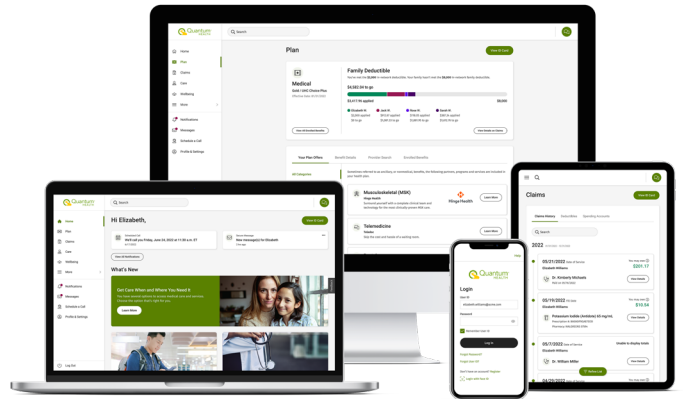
Quantum HEALTH

Search

Home
Plan
Claims
Care
Wellbeing
More

Notifications
Messages
Schedule a Call
Profile & Settings

Plan

View ID Card

Medical

Family Deductible

$4,582.94 to go

$3,417.06 applied

$8,000

View All Enrolled Benefits

View Details on Claims

Your Plan Offers

Benefit Details

Provider Search

Enrolled Benefits

All Categories

Musculoskeletal (MSK)

Hinge Health

Learn More

Telemedicine

Learn More

Hi Elizabeth,

View ID Card

View All Notifications

What's New

Get Care When and Where You Need It

Learn More

Log Out

Quantum HEALTH

Login

Email ID

elizabethwilliams@email.com

Password

Remember Email ID

Log In

Forgot Password?

Forgot User ID?

Don't have an account? Register

Login with Face ID

Claims

View ID Card

Claims History

Claims

Search

2022

05/21/2022

Elizabeth Williams

Dr. Kimberly Michaels

View Details

05/19/2022

Elizabeth Williams

View Details

05/17/2022

Elizabeth Williams

Dr. William Miller

View Details

04/29/2022